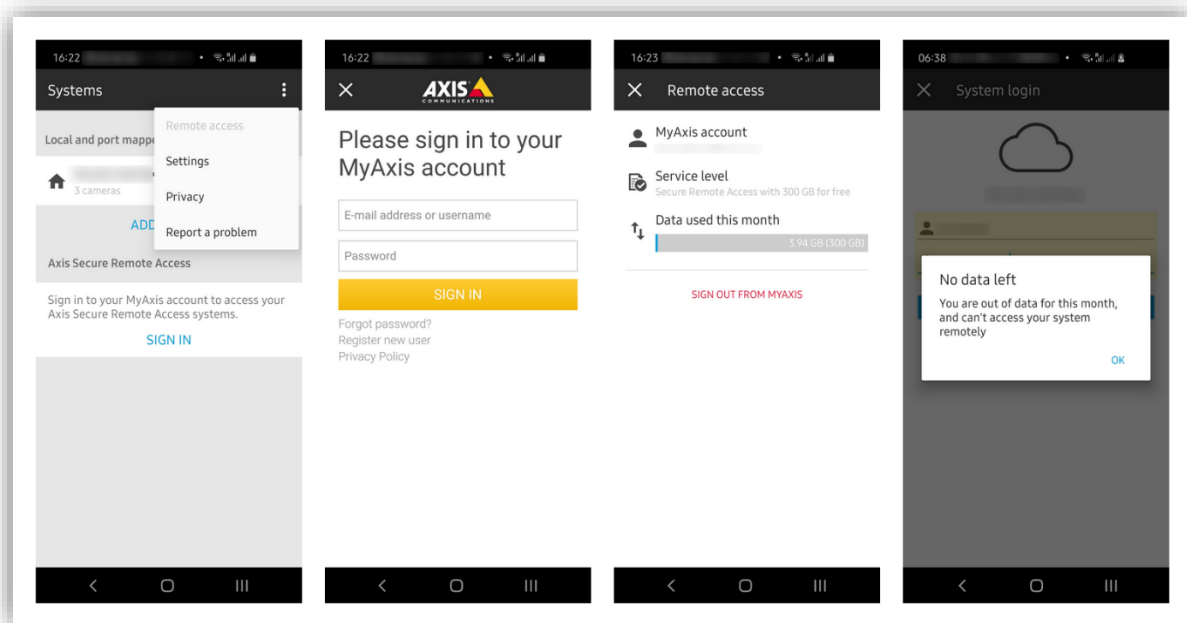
16:22

Systems

Local and port mappe

3 cameras

ADD

Axis Secure Remote Access

Sign in to your MyAxis account to access your Axis Secure Remote Access systems.

SIGN IN

Remote access

Settings

Privacy

Report a problem

16:22

AXIS COMMUNICATIONS

Please sign in to your MyAxis account

E-mail address or username

Password

SIGN IN

Forgot password?
Register new user
Privacy Policy

16:23

Remote access

MyAxis account

Service level
Secure Remote Access with 300 GB for free

Data used this month
3.94 GB (300 GB)

SIGN OUT FROM MYAXIS

06:38

System login

No data left

You are out of data for this month, and can't access your system remotely

OK